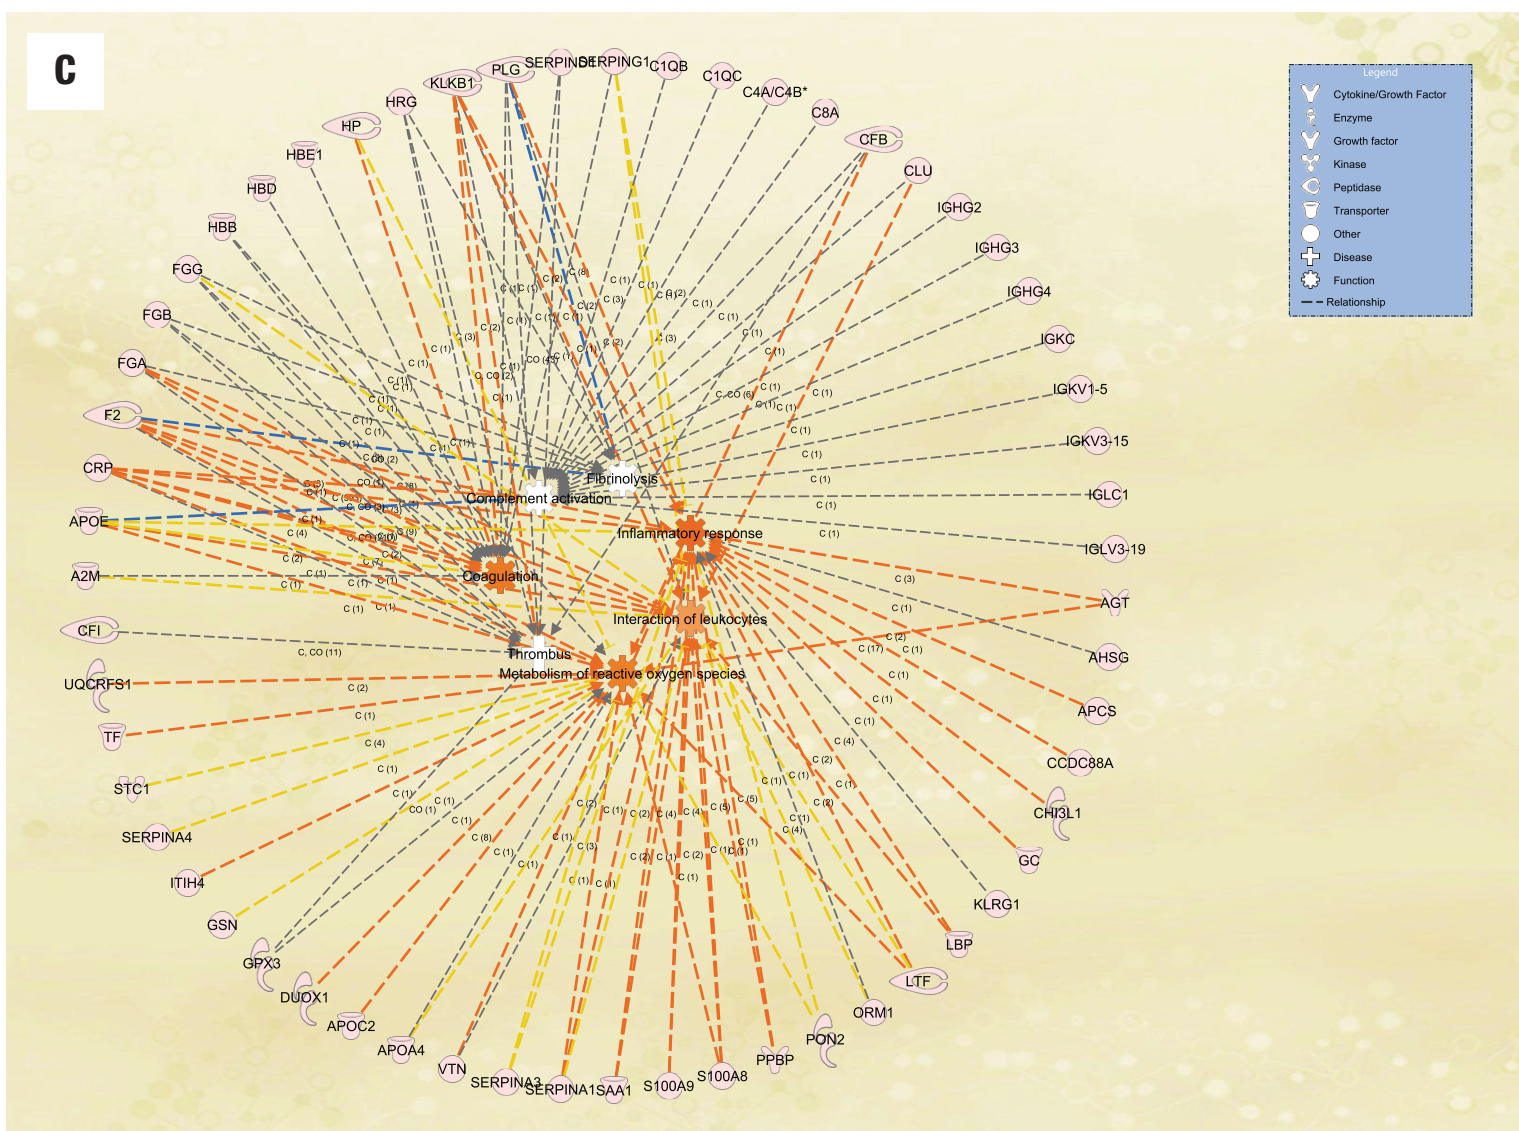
c

Legend
Cytokine/Growth Factor
Enzyme
Growth factor
Kinase
Peptidase
Transporter
Other
Disease
Function
Relationship

KLKB1 PLG SERPINDSERPING1 C1QB C1QC C4A/C4B* C8A CFB CLU IGHG2 IGHG3 IGHG4 IGKC IGKV1-5 IGKV3-15 IGLC1 IGLV3-19 AGT AHSG APCS CCDC88A CHI3L1 GC KLRG1 LBP LTF ORM1 PON2 PPBP S100A8 S100A9 SERPINA1SAA1 SERPINA3 VTN APOA4 APOC2 DUOX1 GPX3 GSN ITIH4 SERPINA4 STC1 TF UQCRFS1 CFI A2M APOE CRP F2 FGA FGB FGG HBB HBD HBE1 HP HRG

Fibrinolysis
Complement activation
Inflammatory response
Coagulation
Interaction of leukocytes
Thrombus
Metabolism of reactive oxygen species

C (1) C (2) C (3) C (4) C (5) C (6) C (8) C (9) C (17) C, CO (11) CO (1) CO (2) CO (4) C, CO (2) C, CO (6)